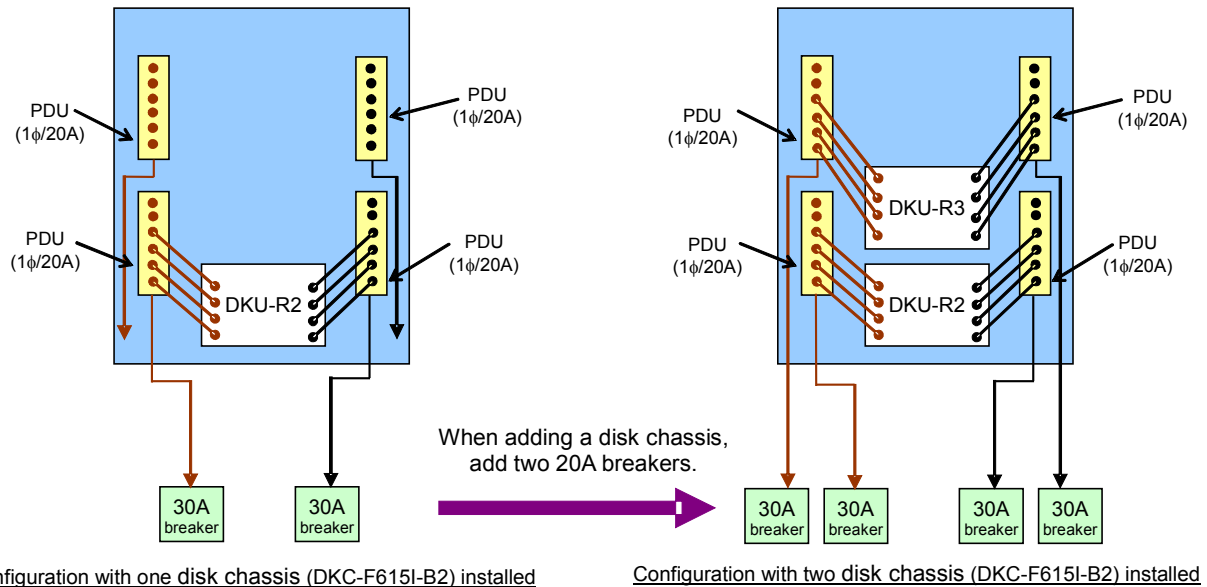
PDU
(1$\phi$/20A)

PDU
(1$\phi$/20A)

PDU
(1$\phi$/20A)

PDU
(1$\phi$/20A)

DKU-R2

30A
breaker

30A
breaker

nfiguration with one disk chassis (DKC-F615I-B2) installed

When adding a disk chassis, add two 20A breakers.

PDU
(1$\phi$/20A)

PDU
(1$\phi$/20A)

DKU-R3

PDU
(1$\phi$/20A)

PDU
(1$\phi$/20A)

DKU-R2

30A
breaker

30A
breaker

30A
breaker

30A
breaker

Configuration with two disk chassis (DKC-F615I-B2) installed